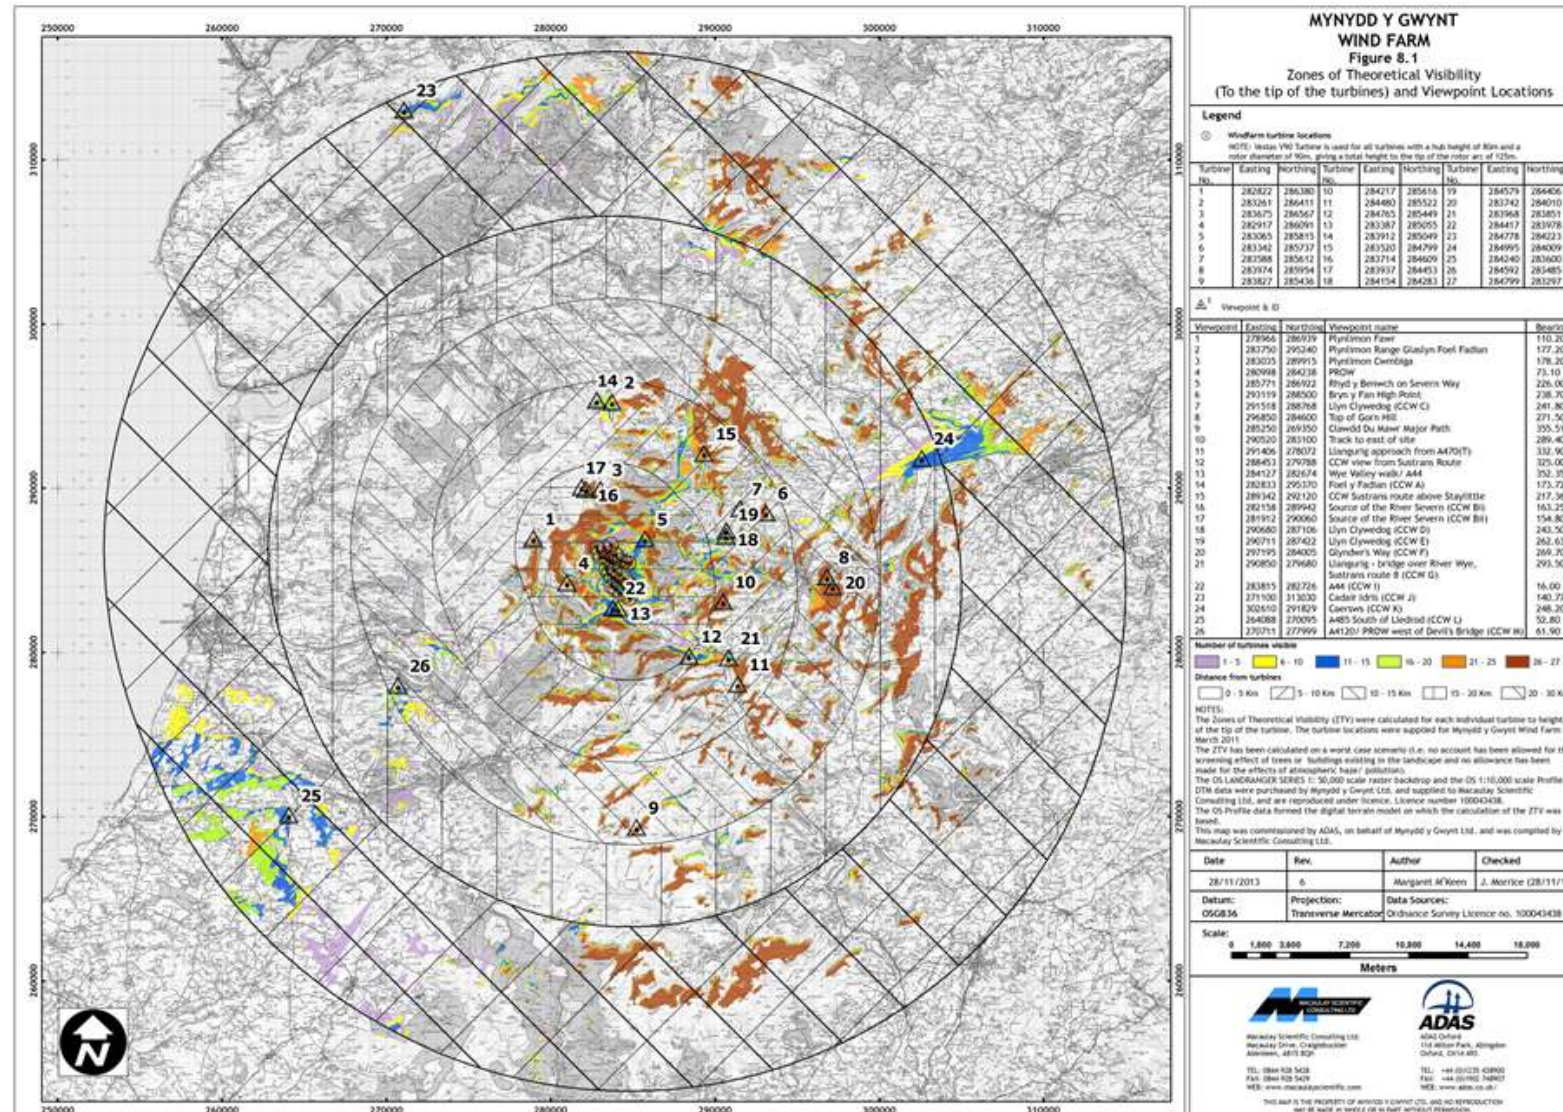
250000 260000 270000 280000 290000 300000 310000

310000

300000

290000

280000

270000

260000

23

14 2

15

24

17 3

16

7 6

1

5

19

18

4

8

22

20

10

13

12 21

11

26

25

9

MYNYDD Y GWYNT
WIND FARM
Figure 8.1
Zones of Theoretical Visibility
(To the tip of the turbines) and Viewpoint Locations

Legend

Windfarm turbine locations
NOTE: Vestas V90 Turbine is used for all turbines with a hub height of 80m and a rotor diameter of 90m, giving a total height to the tip of the rotor arc of 125m.

| Turbine No. | Easting | Northing | Turbine No. | Easting | Northing | Turbine No. | Easting | Northing |
|---|---|---|---|---|---|---|---|---|
| 1 | 282822 | 286380 | 10 | 284217 | 285616 | 19 | 284579 | 284406 |
| 2 | 283261 | 286411 | 11 | 284480 | 285522 | 20 | 283742 | 284010 |
| 3 | 283675 | 286567 | 12 | 284765 | 285449 | 21 | 283968 | 283851 |
| 4 | 282917 | 286091 | 13 | 283387 | 285055 | 22 | 284417 | 283978 |
| 5 | 283065 | 285815 | 14 | 283912 | 285049 | 23 | 284778 | 284223 |
| 6 | 283342 | 285737 | 15 | 283520 | 284799 | 24 | 284995 | 284009 |
| 7 | 283588 | 285612 | 16 | 283714 | 284609 | 25 | 284240 | 283600 |
| 8 | 283974 | 285954 | 17 | 283937 | 284453 | 26 | 284592 | 283485 |
| 9 | 283827 | 285436 | 18 | 284194 | 284283 | 27 | 284799 | 283297 |

Viewpoint & ID

| Viewpoint | Easting | Northing | Viewpoint name | Bearing |
|---|---|---|---|---|
| 1 | 278966 | 286939 | Plynlimon Fawr | 110.20 |
| 2 | 283750 | 295240 | Plynlimon Range Glaslyn Foel Fadian | 177.20 |
| 3 | 283035 | 289915 | Plynlimon Cwmbiga | 178.20 |
| 4 | 280998 | 284238 | PROW | 73.10 |
| 5 | 285771 | 286922 | Rhyd y Benwch on Severn Way | 226.00 |
| 6 | 293119 | 288500 | Bryn y Fan High Point | 238.70 |
| 7 | 291518 | 288768 | Llyn Clywedog (CCW C) | 241.80 |
| 8 | 296850 | 284600 | Top of Gorn Hill | 271.50 |
| 9 | 285250 | 269350 | Clawdd Du Mawr Major Path | 355.50 |
| 10 | 290520 | 283100 | Track to east of site | 289.40 |
| 11 | 291406 | 278072 | Llanguria approach from A470(T) | 332.90 |
| 12 | 288453 | 279788 | CCW view from Sustrans Route | 325.00 |
| 13 | 284127 | 282674 | Wye Valley walk / A44 | 352.30 |
| 14 | 282833 | 295370 | Foel y Fadian (CCW A) | 173.70 |
| 15 | 289342 | 292120 | CCW Sustrans route above Staylittle | 217.30 |
| 16 | 282158 | 289942 | Source of the River Severn (CCW Bi) | 163.25 |
| 17 | 281912 | 290060 | Source of the River Severn (CCW Bii) | 154.80 |
| 18 | 290680 | 287106 | Llyn Clywedog (CCW D) | 243.50 |
| 19 | 290711 | 287422 | Llyn Clywedog (CCW E) | 262.61 |
| 20 | 297195 | 284005 | Glyndwr's Way (CCW F) | 269.70 |
| 21 | 290850 | 279680 | Llangurig - bridge over River Wye, Sustrans route 8 (CCW G) | 293.50 |
| 22 | 283815 | 282726 | A44 (CCW I) | 16.00 |
| 23 | 271100 | 313030 | Cadair Idris (CCW J) | 140.70 |
| 24 | 302610 | 291829 | Caersws (CCW K) | 248.20 |
| 25 | 264088 | 270095 | A485 South of Lledrod (CCW L) | 52.80 |
| 26 | 270711 | 277999 | A4120 / PROW west of Devil's Bridge (CCW M) | 61.90 |

Number of turbines visible
1 - 5   6 - 10   11 - 15   16 - 20   21 - 25   26 - 27

Distance from turbines
0 - 5 Km   5 - 10 Km   10 - 15 Km   15 - 20 Km   20 - 30 Km

NOTES:
The Zones of Theoretical Visibility (ZTV) were calculated for each individual turbine to height of the tip of the turbine. The turbine locations were supplied for Mynydd y Gwynt Wind Farm March 2011
The ZTV has been calculated on a worst case scenario (i.e. no account has been allowed for the screening effect of trees or buildings existing in the landscape and no allowance has been made for the effects of atmospheric haze/ pollution).
The OS LANDRANGER SERIES 1: 50,000 scale raster backdrop and the OS 1:10,000 scale Profile DTM data were purchased by Mynydd y Gwynt Ltd. and supplied to Macaulay Scientific Consulting Ltd. and are reproduced under licence. Licence number 100043438.
The OS Profile data formed the digital terrain model on which the calculation of the ZTV was based.
This map was commissioned by ADAS, on behalf of Mynydd y Gwynt Ltd. and was compiled by Macaulay Scientific Consulting Ltd.

| Date | Rev. | Author | Checked |
|---|---|---|---|
| 28/11/2013 | 6 | Margaret M'Keen | J. Morrice (28/11/1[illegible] |
| Datum: OSGB36 | Projection: Transverse Mercator | Data Sources: Ordnance Survey Licence no. 100043438 | |

Scale:
0 1,800 3,600 7,200 10,800 14,400 18,000
Meters

MACAULAY SCIENTIFIC CONSULTING LTD
Macaulay Scientific Consulting Ltd
Macaulay Drive, Craigiebuckler
Aberdeen, AB15 8QH
TEL: 0844 928 5428
FAX: 0844 928 5429
WEB: www.macaulayscientific.com

ADAS
ADAS Oxford
11d Milton Park, Abingdon
Oxford, OX14 4RS
TEL: +44 (0)1235 438900
FAX: +44 (0)1902 748907
WEB: www.adas.co.uk/

THIS MAP IS THE PROPERTY OF MYNYDD Y GWYNT LTD. AND NO REPRODUCTION MAY BE MADE IN WHOLE OR IN PART WITHOUT PERMISSION

N